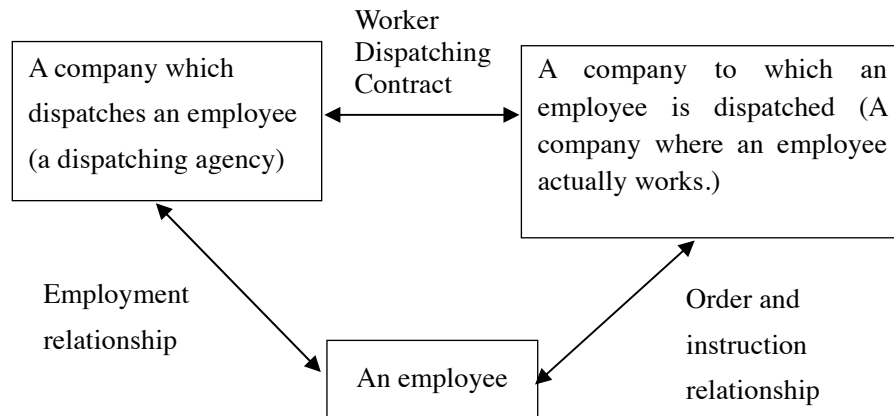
A company which dispatches an employee (a dispatching agency)

Worker Dispatching Contract

A company to which an employee is dispatched (A company where an employee actually works.)

Employment relationship

Order and instruction relationship

An employee